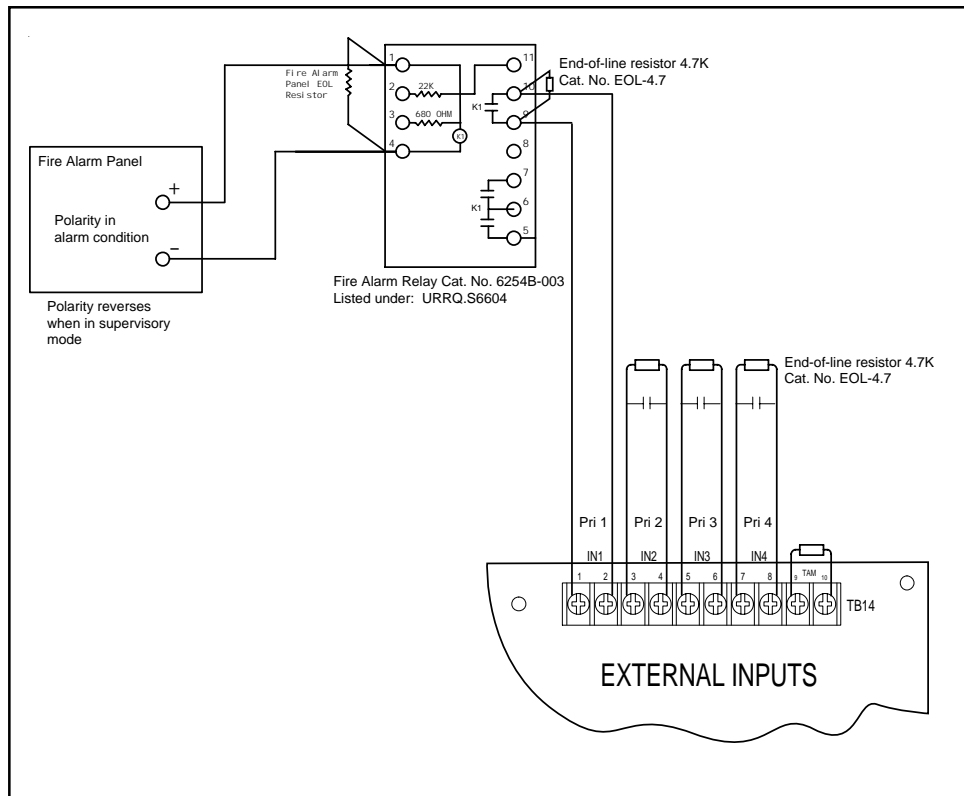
Fire Alarm Panel EOL Resistor

1
2
22K
3
680 OHM
4
K1
11
10
9
8
7
6
5
K1
K1

End-of-line resistor 4.7K
Cat. No. EOL-4.7

Fire Alarm Panel
+
Polarity in alarm condition
-

Polarity reverses when in supervisory mode

Fire Alarm Relay Cat. No. 6254B-003
Listed under: URRQ.S6604

End-of-line resistor 4.7K
Cat. No. EOL-4.7

Pri 1
Pri 2
Pri 3
Pri 4

IN1
IN2
IN3
IN4
TAM

1 2 3 4 5 6 7 8 9 10

TB14

EXTERNAL INPUTS